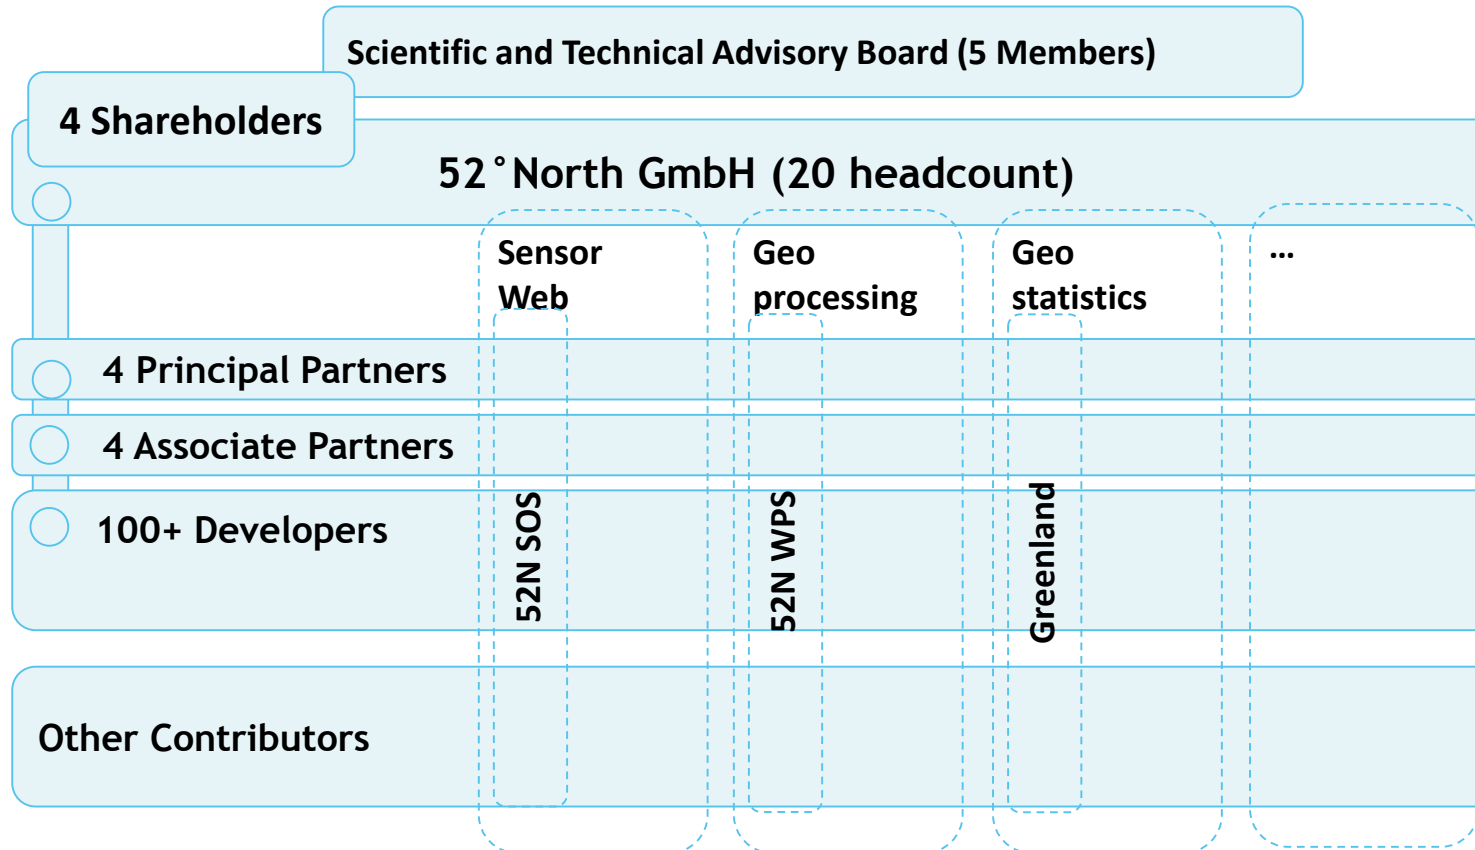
Scientific and Technical Advisory Board (5 Members)

4 Shareholders

52°North GmbH (20 headcount)

Sensor Web

Geo processing

Geo statistics

...

4 Principal Partners

4 Associate Partners

100+ Developers

52N SOS

52N WPS

Greenland

Other Contributors